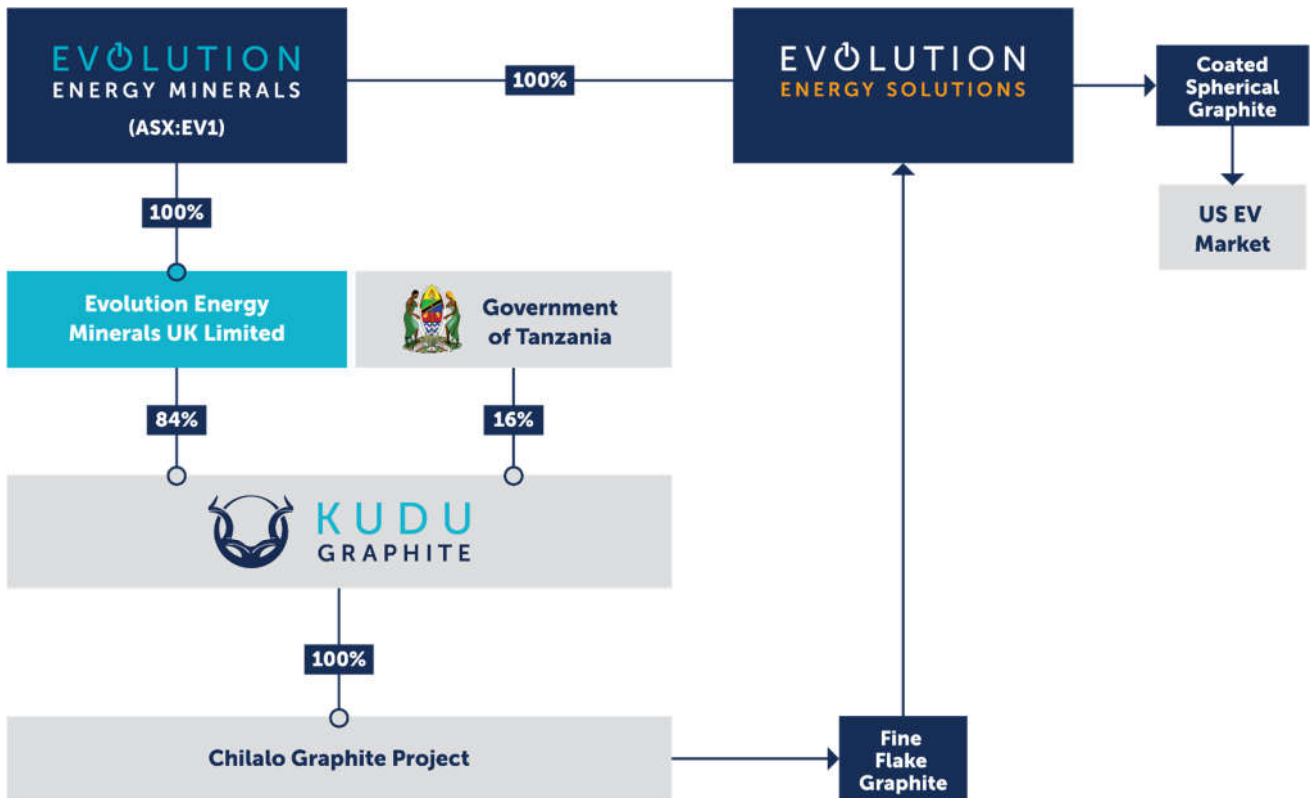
EVOLUTION
ENERGY MINERALS
(ASX:EV1)

100%

EVOLUTION
ENERGY SOLUTIONS

Coated Spherical Graphite

US EV Market

100%

Evolution Energy Minerals UK Limited

Government of Tanzania

84%

16%

KUDU
GRAPHITE

100%

Chilalo Graphite Project

Fine Flake Graphite